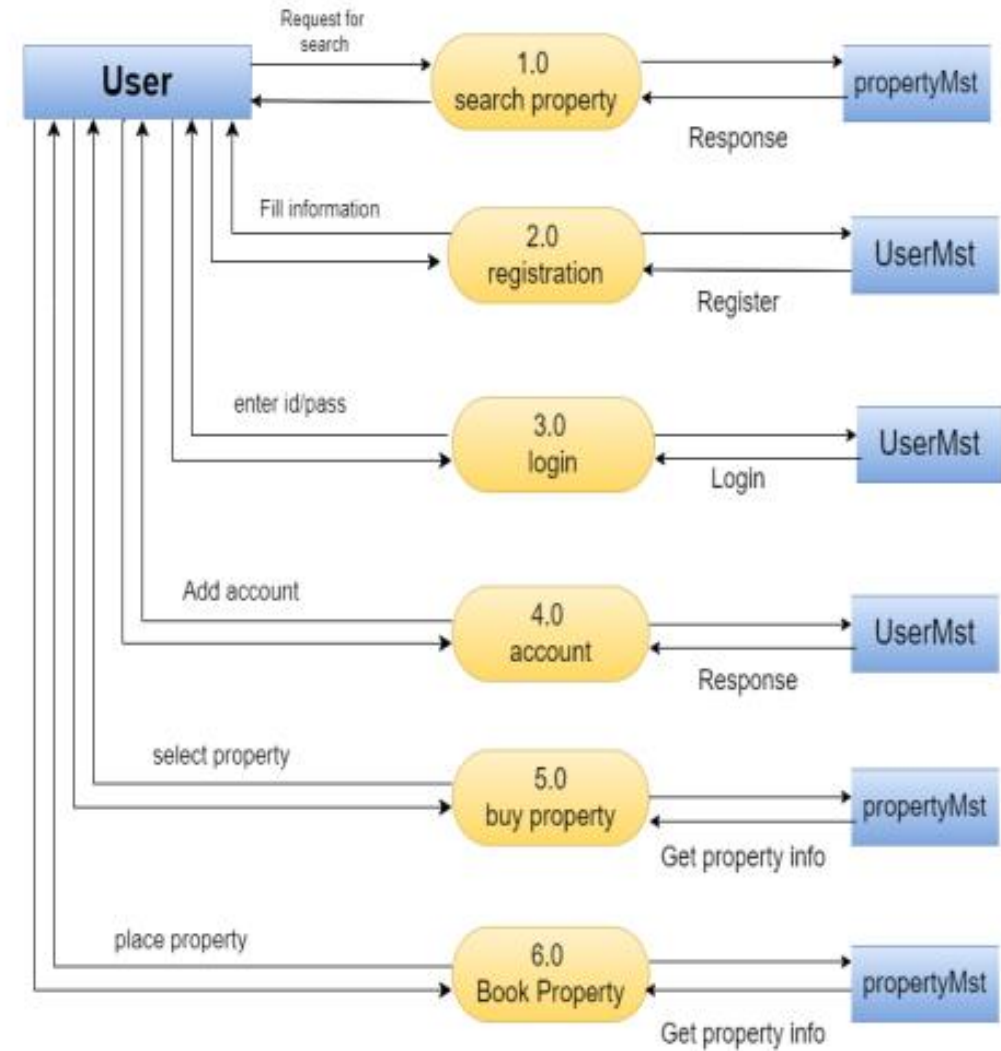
User

Request for search

1.0
search property

propertyMst

Response

Fill information

2.0
registration

UserMst

Register

enter id/pass

3.0
login

UserMst

Login

Add account

4.0
account

UserMst

Response

select property

5.0
buy property

propertyMst

Get property info

place property

6.0
Book Property

propertyMst

Get property info